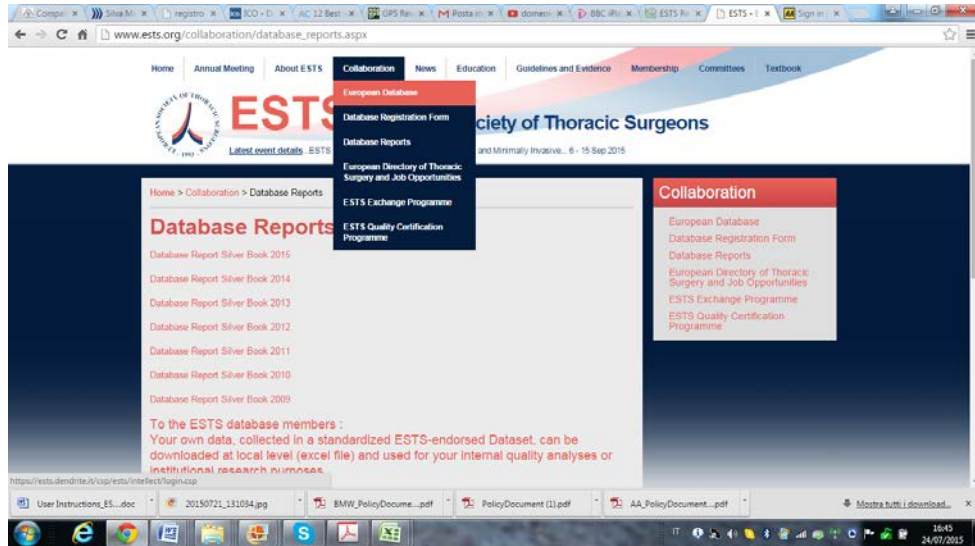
Compa | Silva M | registro | ICO - D | AC 12 Best | GPS Rev | Posta in | domeni | BBC iPl | ESTS Re | ESTS - | Sign in

www.ests.org/collaboration/database_reports.aspx

Home | Annual Meeting | About ESTS | Collaboration | News | Education | Guidelines and Evidence | Membership | Committees | Textbook

European Database
Database Registration Form
Database Reports
European Directory of Thoracic Surgery and Job Opportunities
ESTS Exchange Programme
ESTS Quality Certification Programme

ESTS
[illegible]ciety of Thoracic Surgeons

Latest event details... ESTS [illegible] and Minimally Invasive... 6 - 15 Sep 2015

Home > Collaboration > Database Reports

Database Reports

Database Report Silver Book 2015
Database Report Silver Book 2014
Database Report Silver Book 2013
Database Report Silver Book 2012
Database Report Silver Book 2011
Database Report Silver Book 2010
Database Report Silver Book 2009

To the ESTS database members :
Your own data, collected in a standardized ESTS-endorsed Dataset, can be downloaded at local level (excel file) and used for your internal quality analyses or institutional research purposes.

Collaboration
European Database
Database Registration Form
Database Reports
European Directory of Thoracic Surgery and Job Opportunities
ESTS Exchange Programme
ESTS Quality Certification Programme

https://ests.dendrite.it/csp/ests/intellect/login.csp

User Instructions_ES....doc | 20150721_131034.jpg | BMW_PolicyDocume....pdf | PolicyDocument (1).pdf | AA_PolicyDocument....pdf | Mostra tutti i download...

IT 16:45 24/07/2015